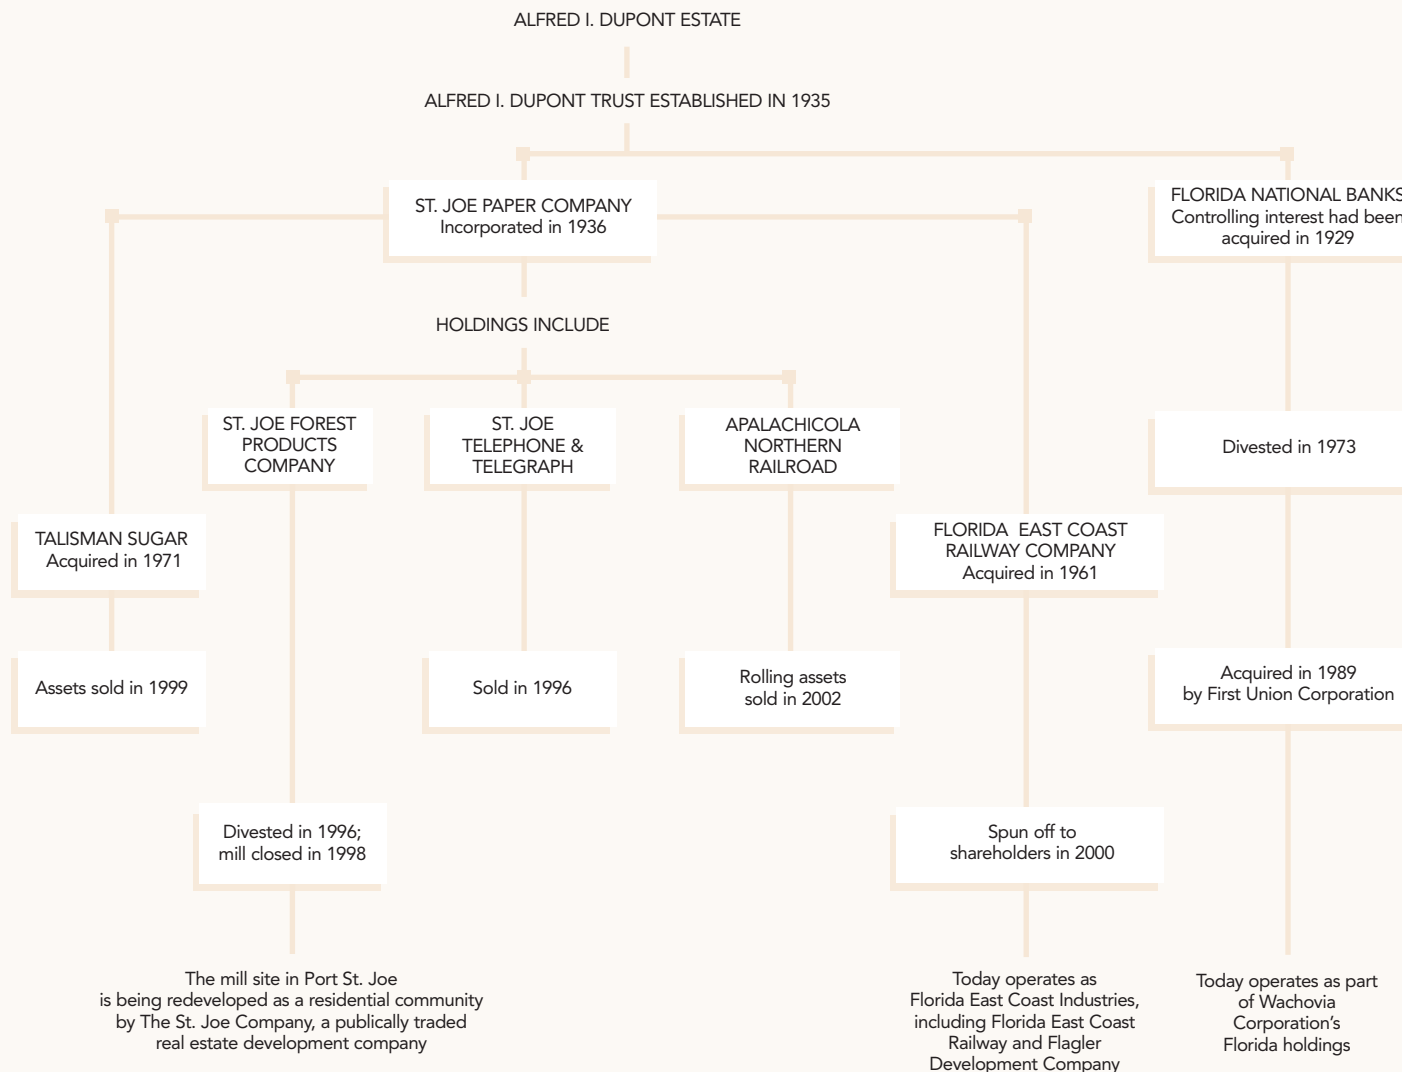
ALFRED I. DUPONT ESTATE

ALFRED I. DUPONT TRUST ESTABLISHED IN 1935

ST. JOE PAPER COMPANY
Incorporated in 1936

FLORIDA NATIONAL BANKS
Controlling interest had been acquired in 1929

HOLDINGS INCLUDE

ST. JOE FOREST PRODUCTS COMPANY

ST. JOE TELEPHONE & TELEGRAPH

APALACHICOLA NORTHERN RAILROAD

Divested in 1973

TALISMAN SUGAR
Acquired in 1971

FLORIDA EAST COAST RAILWAY COMPANY
Acquired in 1961

Assets sold in 1999

Sold in 1996

Rolling assets sold in 2002

Acquired in 1989 by First Union Corporation

Divested in 1996; mill closed in 1998

Spun off to shareholders in 2000

The mill site in Port St. Joe is being redeveloped as a residential community by The St. Joe Company, a publically traded real estate development company

Today operates as Florida East Coast Industries, including Florida East Coast Railway and Flagler Development Company

Today operates as part of Wachovia Corporation's Florida holdings